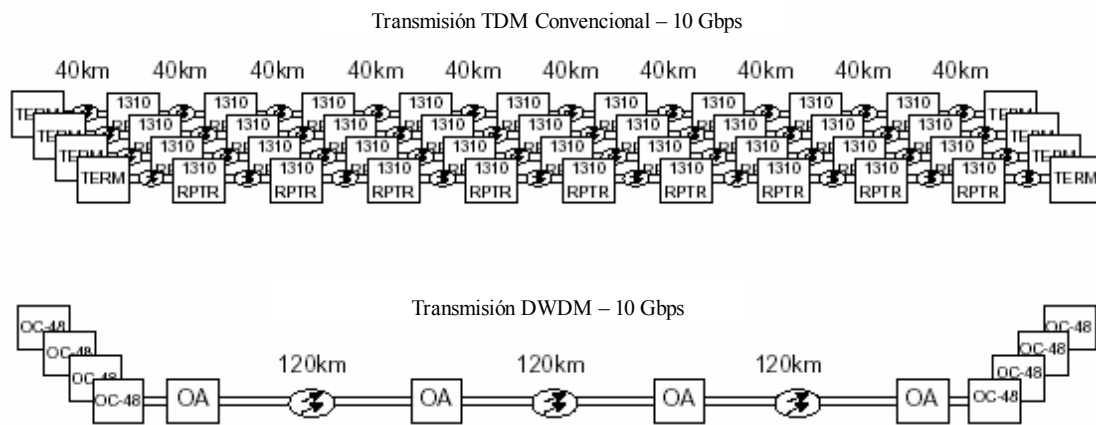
Transmisión TDM Convencional – 10 Gbps

40km 40km 40km 40km 40km 40km 40km 40km 40km 40km

TERM TERM TERM TERM

1310 1310 1310 1310 1310 1310 1310 1310 1310
1310 1310 1310 1310 1310 1310 1310 1310 1310
1310 1310 1310 1310 1310 1310 1310 1310 1310
1310 RPTR 1310 RPTR 1310 RPTR 1310 RPTR 1310 RPTR 1310 RPTR 1310 RPTR 1310 RPTR 1310 RPTR

TERM TERM TERM TERM

Transmisión DWDM – 10 Gbps

OC-48 OC-48 OC-48 OC-48

OA 120km OA 120km OA 120km OA

OC-48 OC-48 OC-48 OC-48